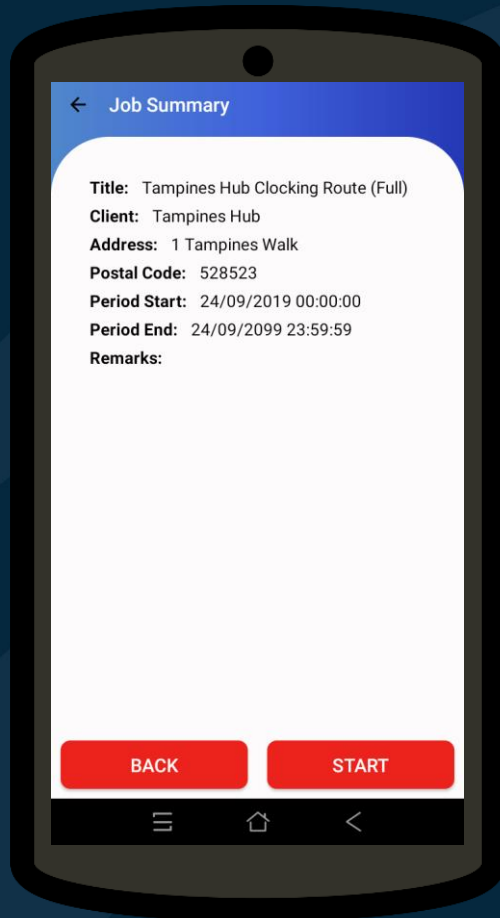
Job Summary

Title: Tampines Hub Clocking Route (Full)
Client: Tampines Hub
Address: 1 Tampines Walk
Postal Code: 528523
Period Start: 24/09/2019 00:00:00
Period End: 24/09/2099 23:59:59
Remarks:

BACK
START